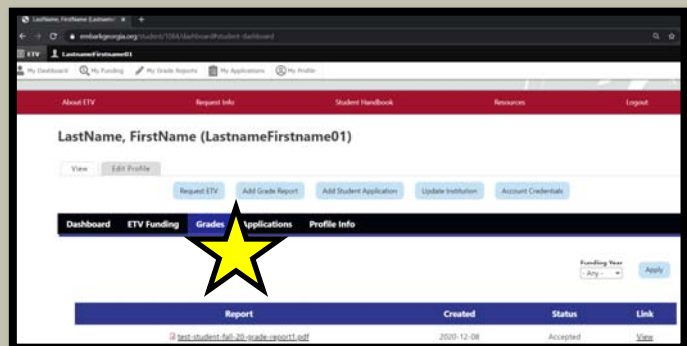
LastName, FirstName (Lastnam ×   +

embarkgeorgia.org/student/1064/dashboard#student-dashboard

ETV   LastnameFirstname01

My Dashboard   My Funding   My Grade Reports   My Applications   My Profile

About ETV   Request Info   Student Handbook   Resources   Logout

LastName, FirstName (LastnameFirstname01)

View   Edit Profile

Request ETV   Add Grade Report   Add Student Application   Update Institution   Account Credentials

Dashboard   ETV Funding   Grades   Applications   Profile Info

Funding Year
- Any -   Apply

| Report | Created | Status | Link |
|---|---|---|---|
| test-student-fall-20-grade-report1.pdf | 2020-12-08 | Accepted | View |